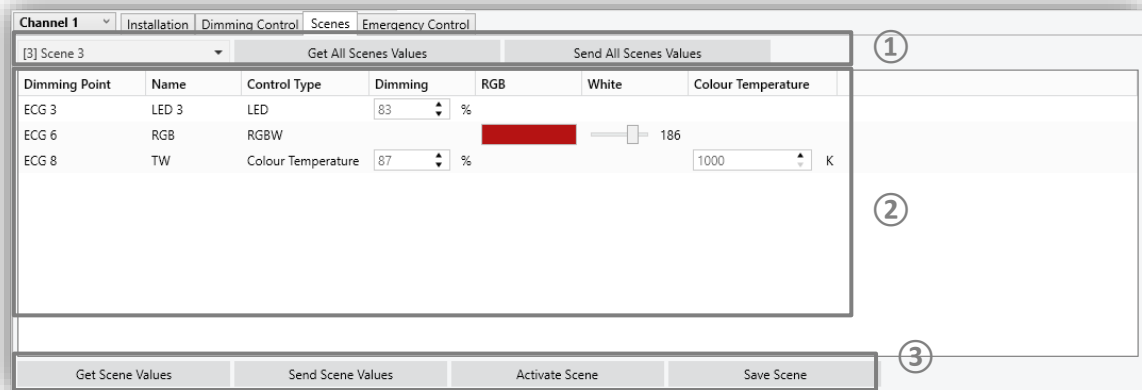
Channel 1 | Installation | Dimming Control | Scenes | Emergency Control

[3] Scene 3 | Get All Scenes Values | Send All Scenes Values

①

| Dimming Point | Name | Control Type | Dimming | RGB | White | Colour Temperature |
|---|---|---|---|---|---|---|
| ECG 3 | LED 3 | LED | 83 % | | | |
| ECG 6 | RGB | RGBW | | | 186 | |
| ECG 8 | TW | Colour Temperature | 87 % | | | 1000 K |

②

③

Get Scene Values | Send Scene Values | Activate Scene | Save Scene